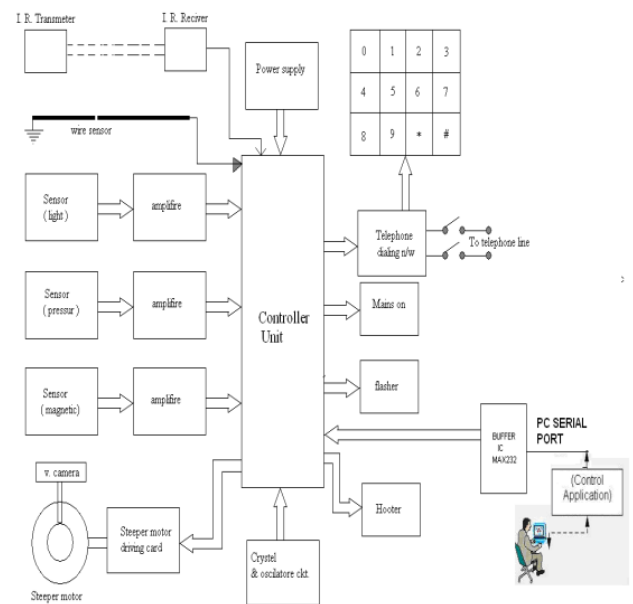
I. R. Transmeter

I. R. Reciver

Power supply

| 0 | 1 | 2 | 3 |
|---|---|---|---|
| 4 | 5 | 6 | 7 |
| 8 | 9 | * | # |

wire sensor

Sensor (light)

amplifire

Sensor (pressur)

amplifire

Sensor (magnetic)

amplifire

Controller Unit

Telephone dialing n/w

To telephone line

Mains on

flasher

BUFFER IC MAX232

PC SERIAL PORT

(Control Application)

v. camera

Steeper motor driving card

Hooter

Crystel & osciIatore ckt

Steeper motor